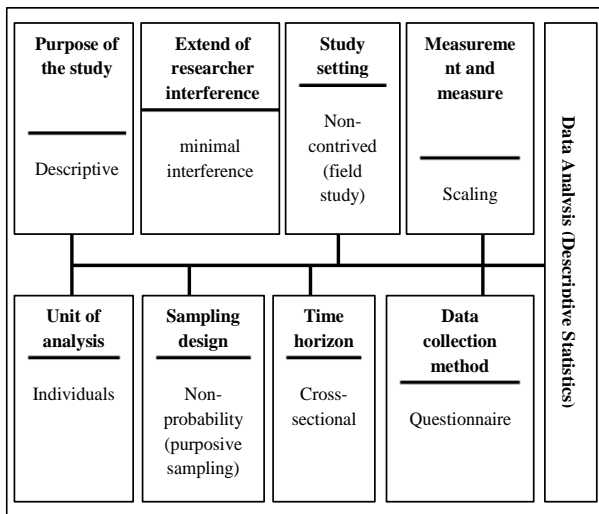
Purpose of the study

Descriptive

Extend of researcher interference

minimal interference

Study setting

Non-contrived (field study)

Measurement and measure

Scaling

Data Analysis (Descriptive Statistics)

Unit of analysis

Individuals

Sampling design

Non-probability (purposive sampling)

Time horizon

Cross-sectional

Data collection method

Questionnaire